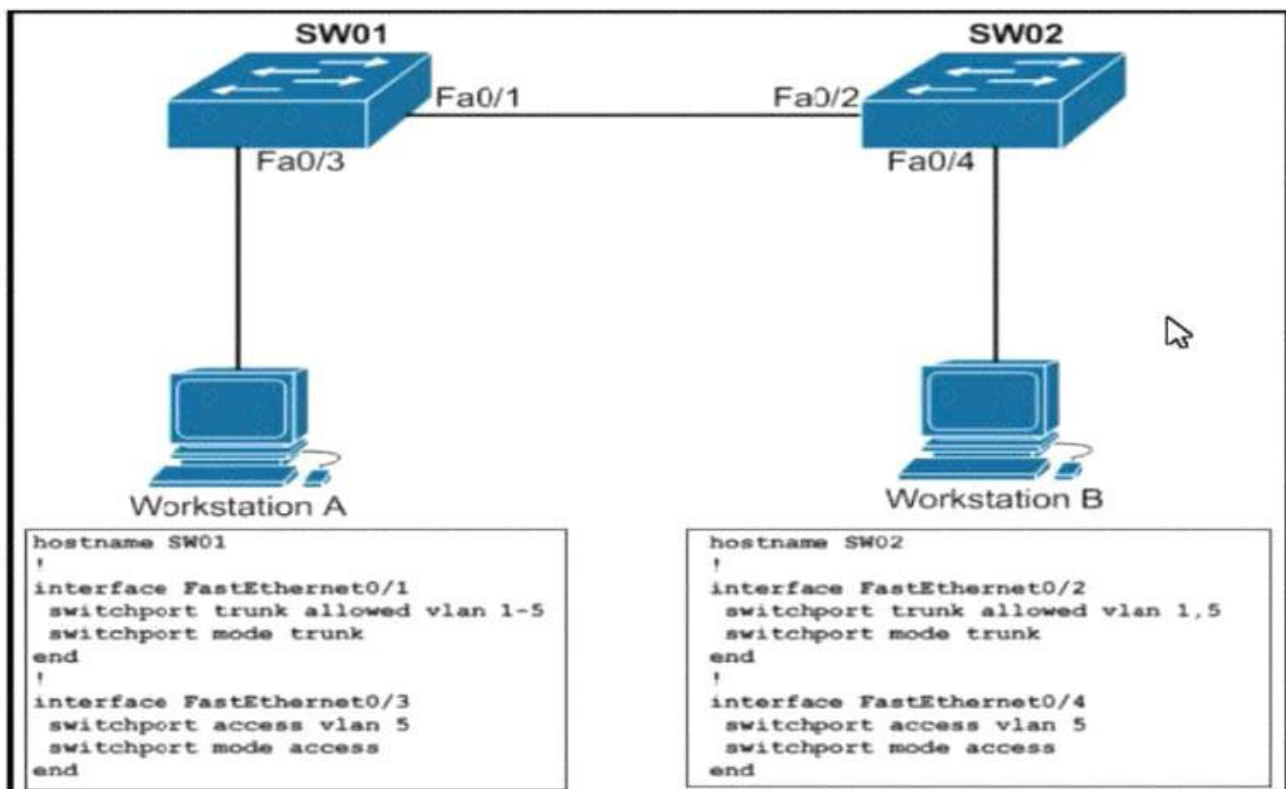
SW01

SW02

Fa0/1

Fa0/2

Fa0/3

Fa0/4

Workstation A

Workstation B

hostname SW01
!
interface FastEthernet0/1
 switchport trunk allowed vlan 1-5
 switchport mode trunk
end
!
interface FastEthernet0/3
 switchport access vlan 5
 switchport mode access
end

hostname SW02
!
interface FastEthernet0/2
 switchport trunk allowed vlan 1,5
 switchport mode trunk
end
!
interface FastEthernet0/4
 switchport access vlan 5
 switchport mode access
end